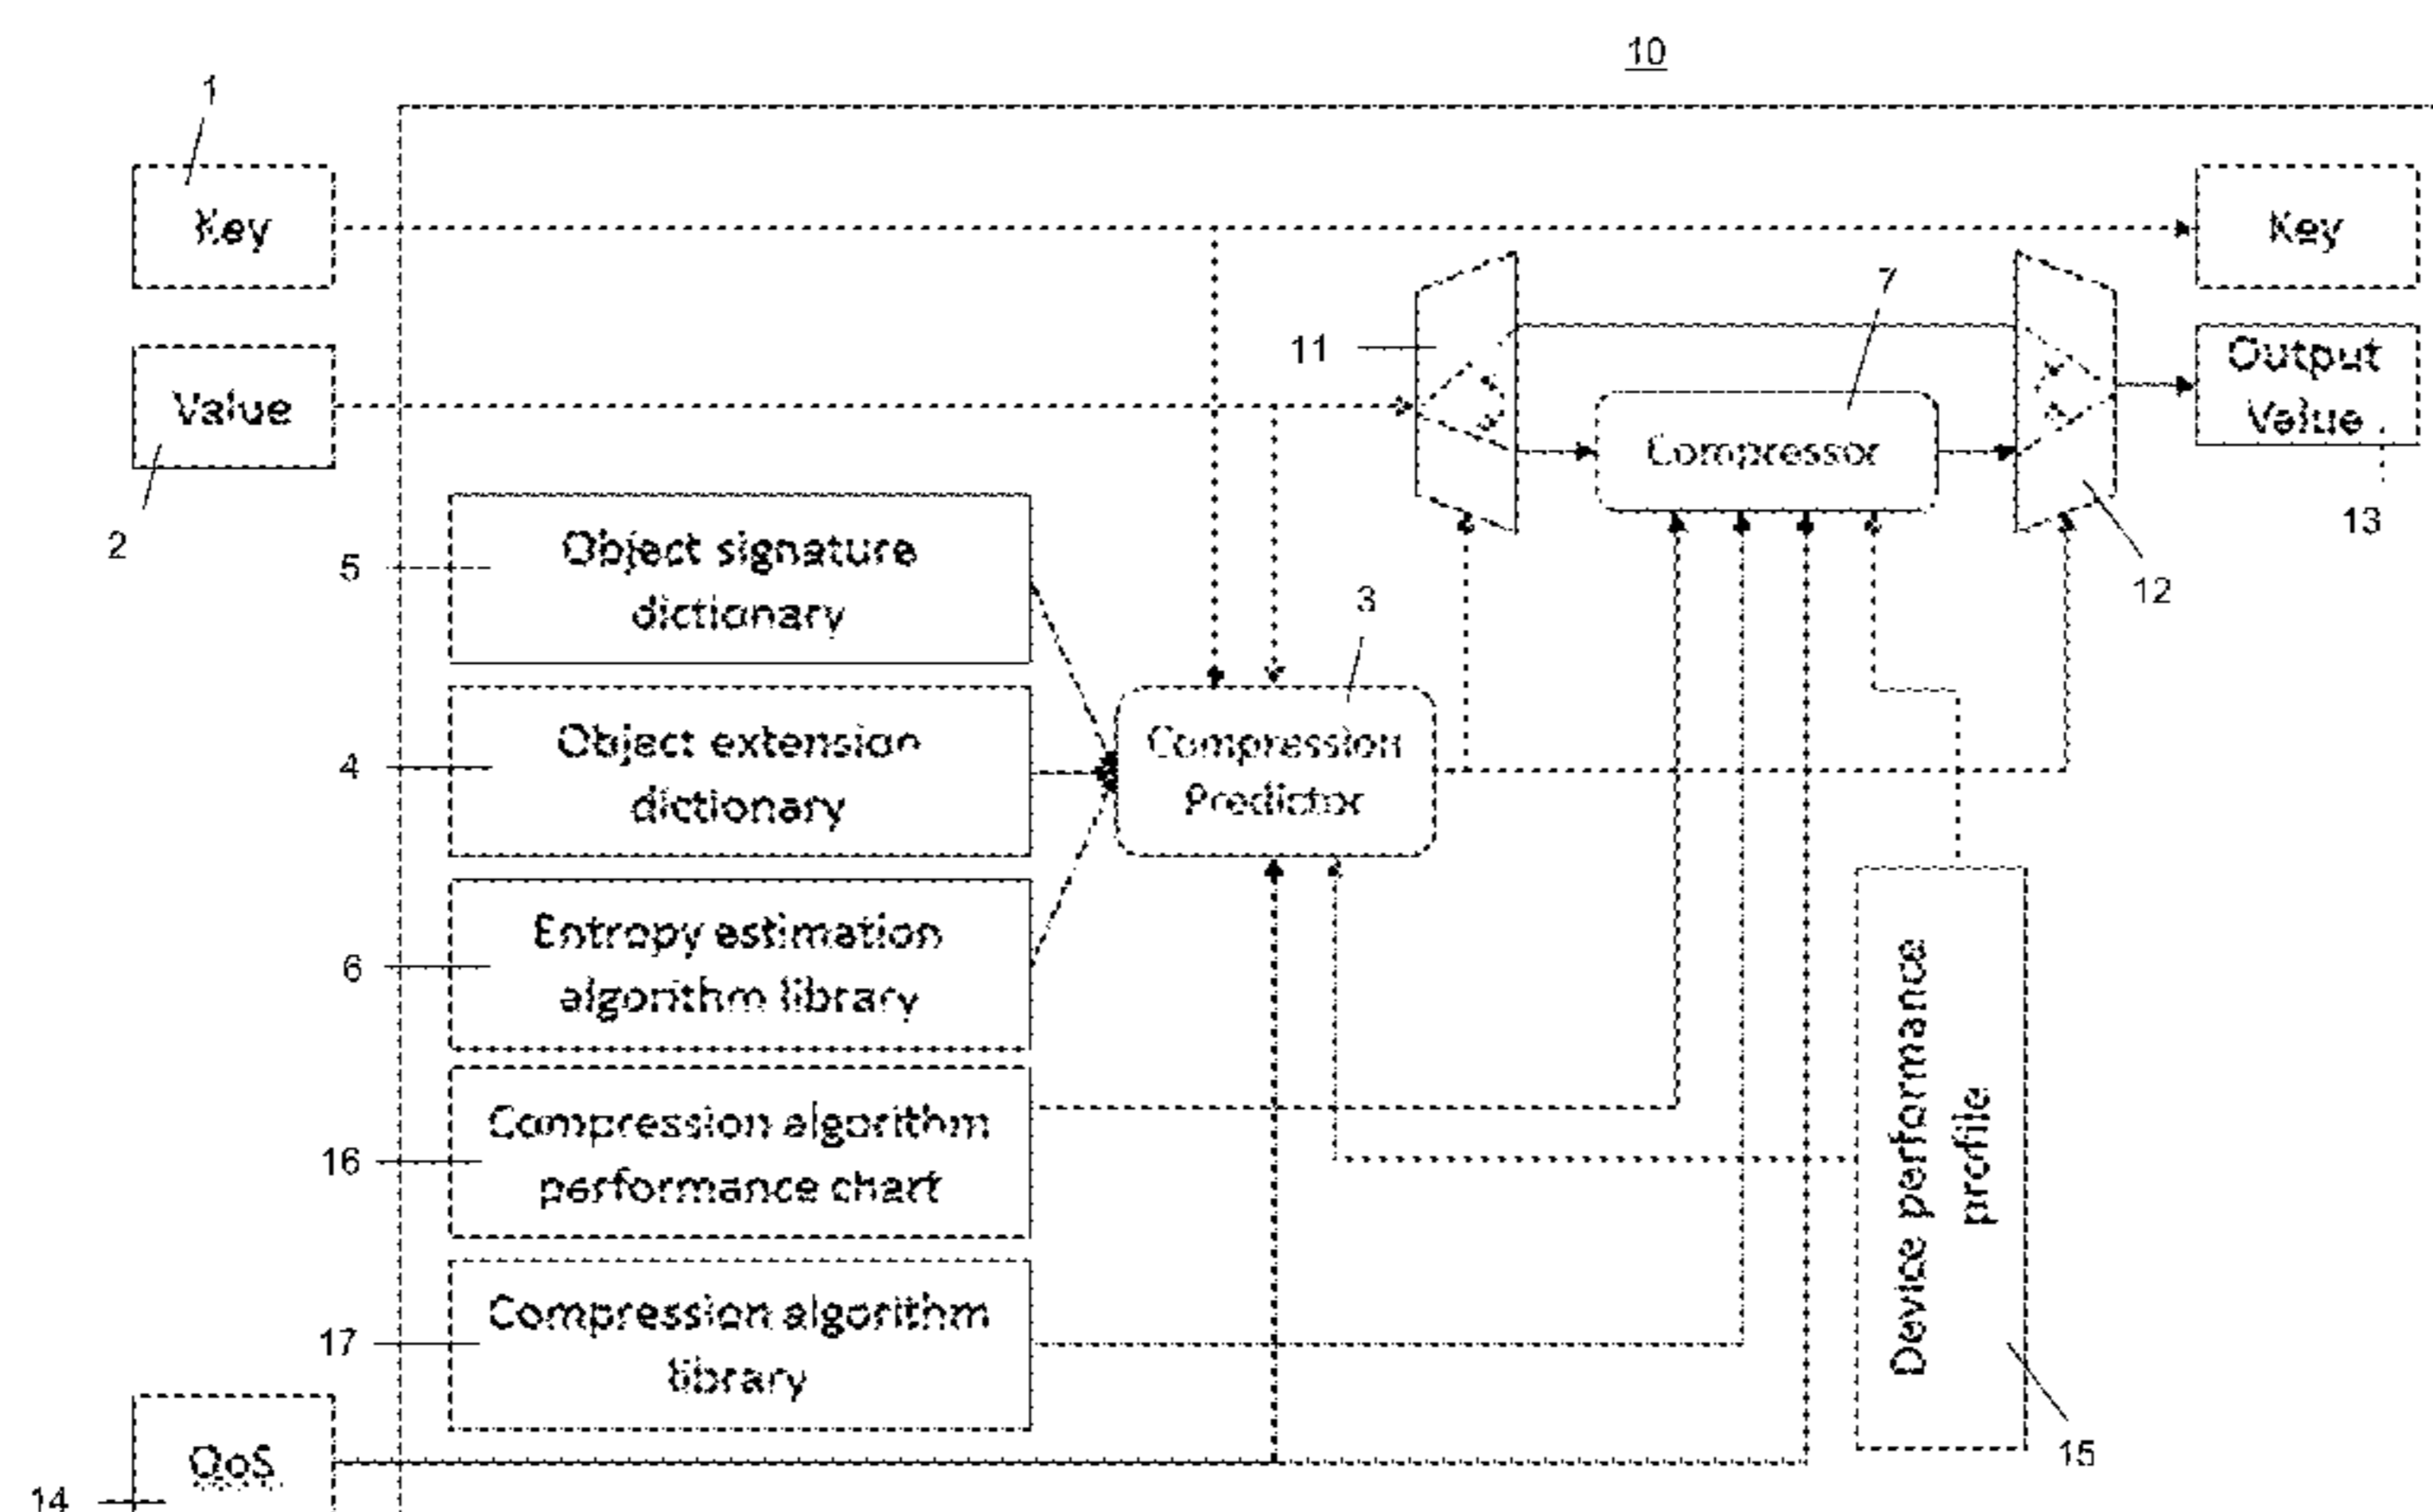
10

1

Key

Value

2

Key

11

7

Output Value

Compressor

13

12

5

Object signature dictionary

3

4

Object extension dictionary

Compression Predictor

6

Entropy estimation algorithm library

16

Compression algorithm performance chart

Device performance profile

17

Compression algorithm library

15

QoS

14